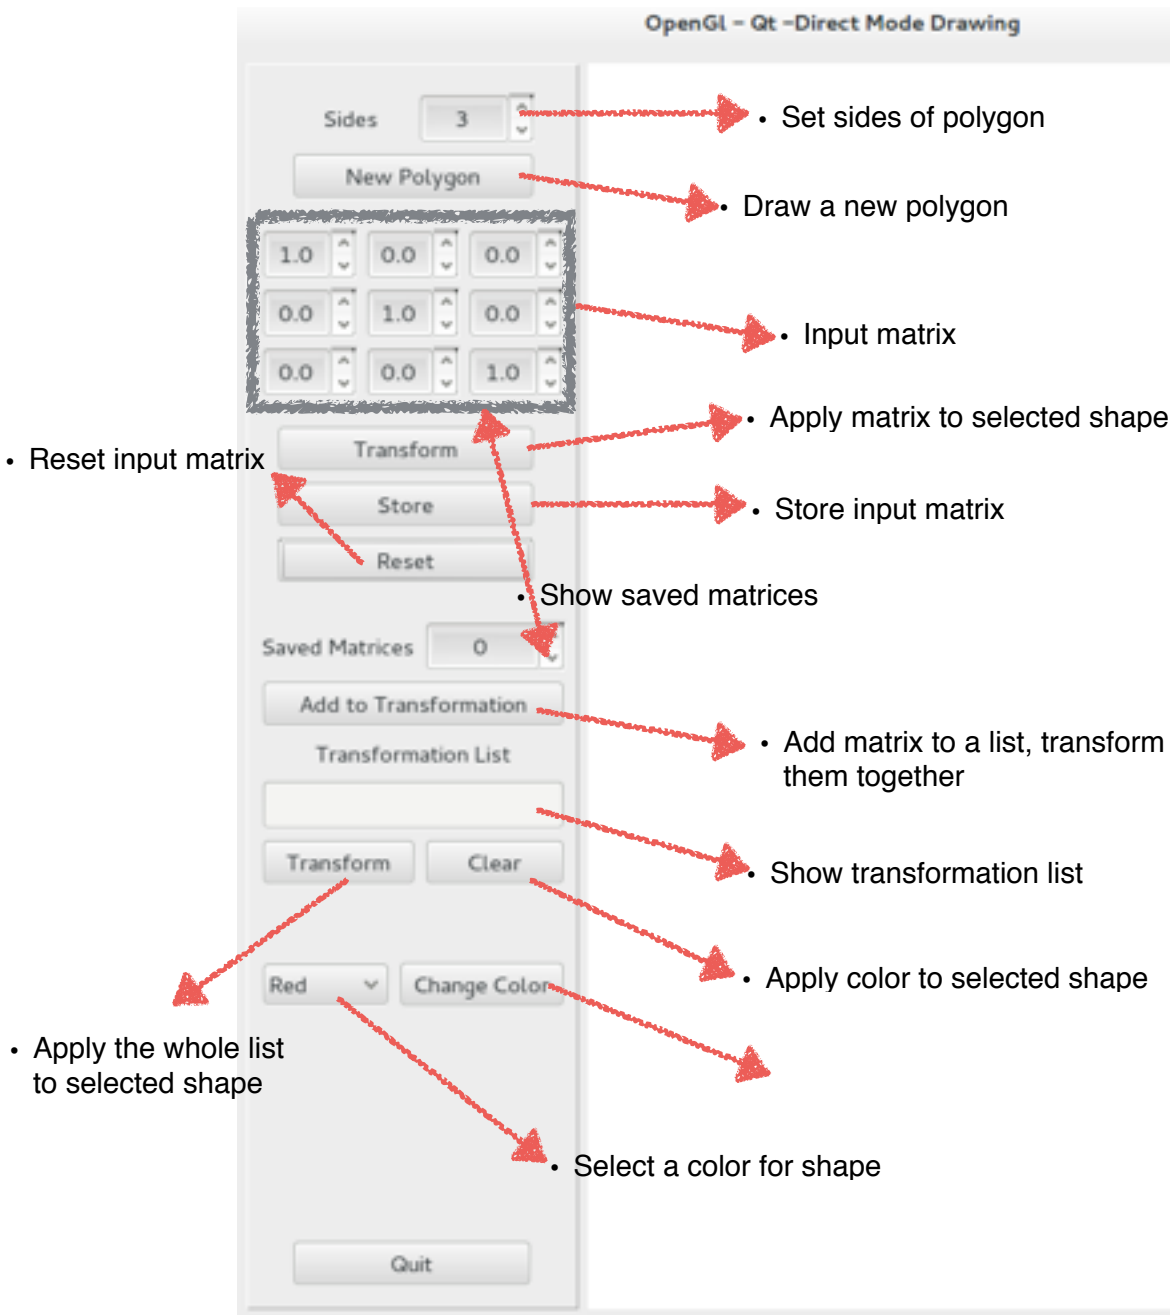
OpenGl – Qt –Direct Mode Drawing

Sides 3

• Set sides of polygon

New Polygon

• Draw a new polygon

| 1.0 | 0.0 | 0.0 |
|---|---|---|
| 0.0 | 1.0 | 0.0 |
| 0.0 | 0.0 | 1.0 |

• Input matrix

• Apply matrix to selected shape

• Reset input matrix

Transform

Store

• Store input matrix

Reset

• Show saved matrices

Saved Matrices 0

Add to Transformation

• Add matrix to a list, transform them together

Transformation List

• Show transformation list

Transform

Clear

• Apply color to selected shape

Red

Change Color

• Apply the whole list to selected shape

• Select a color for shape

Quit